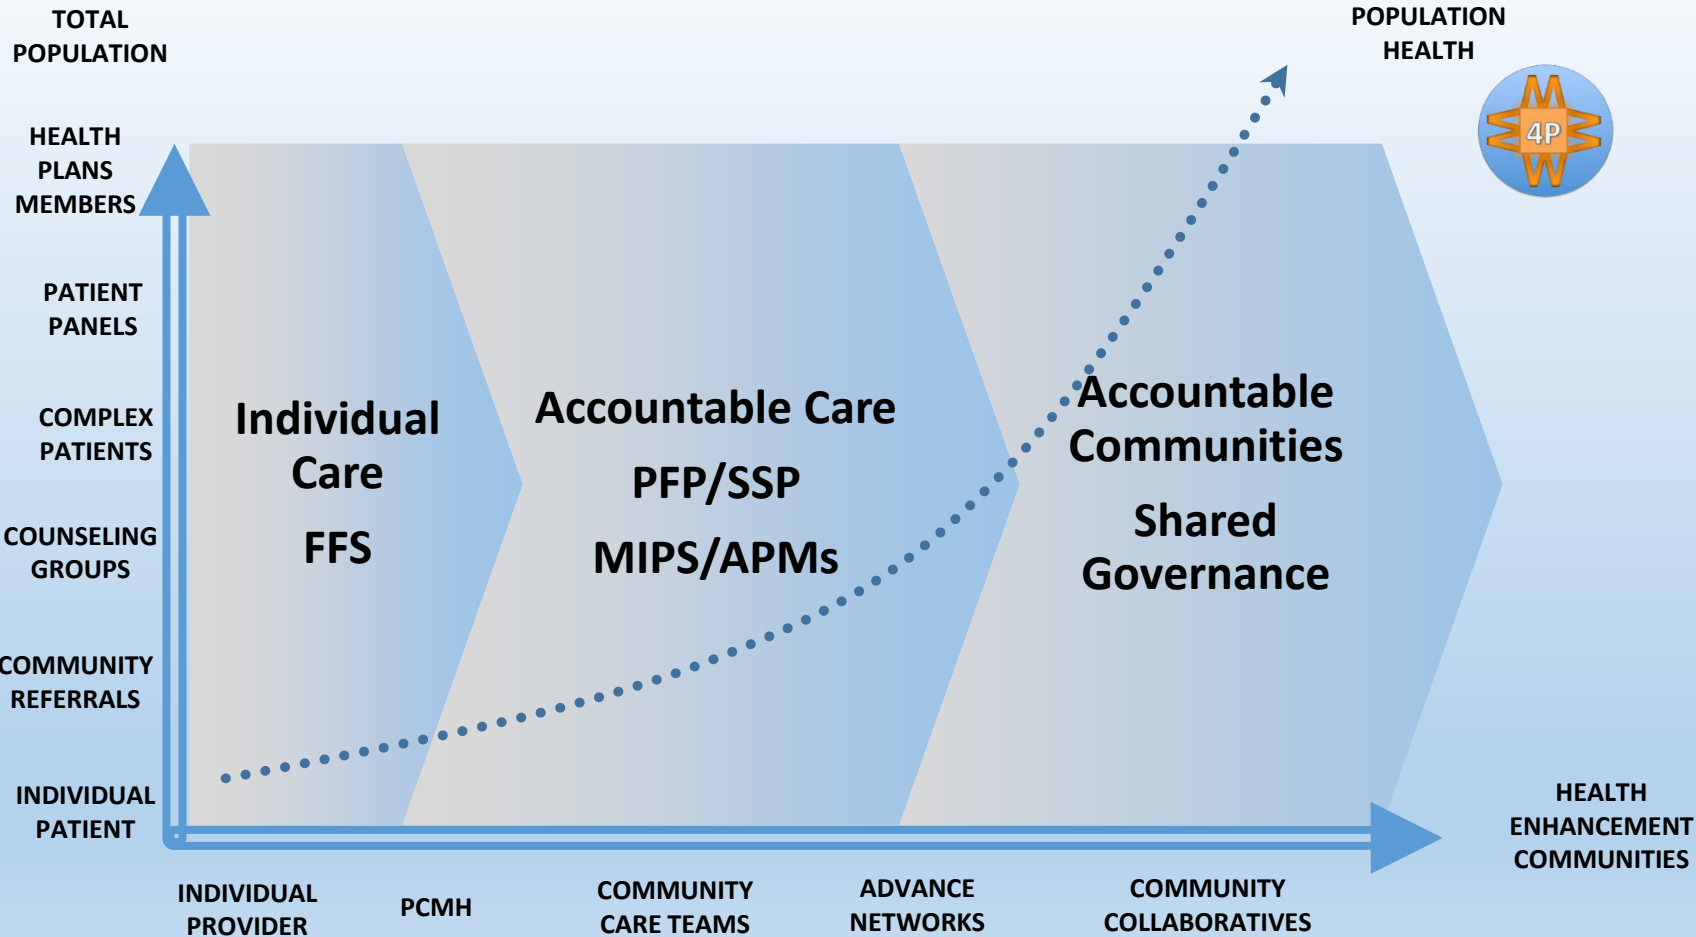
TOTAL POPULATION

POPULATION HEALTH

4P

HEALTH PLANS MEMBERS

PATIENT PANELS

COMPLEX PATIENTS

COUNSELING GROUPS

COMMUNITY REFERRALS

INDIVIDUAL PATIENT

Individual Care

FFS

Accountable Care

PFP/SSP

MIPS/APMs

Accountable Communities

Shared Governance

HEALTH ENHANCEMENT COMMUNITIES

INDIVIDUAL PROVIDER

PCMH

COMMUNITY CARE TEAMS

ADVANCE NETWORKS

COMMUNITY COLLABORATIVES